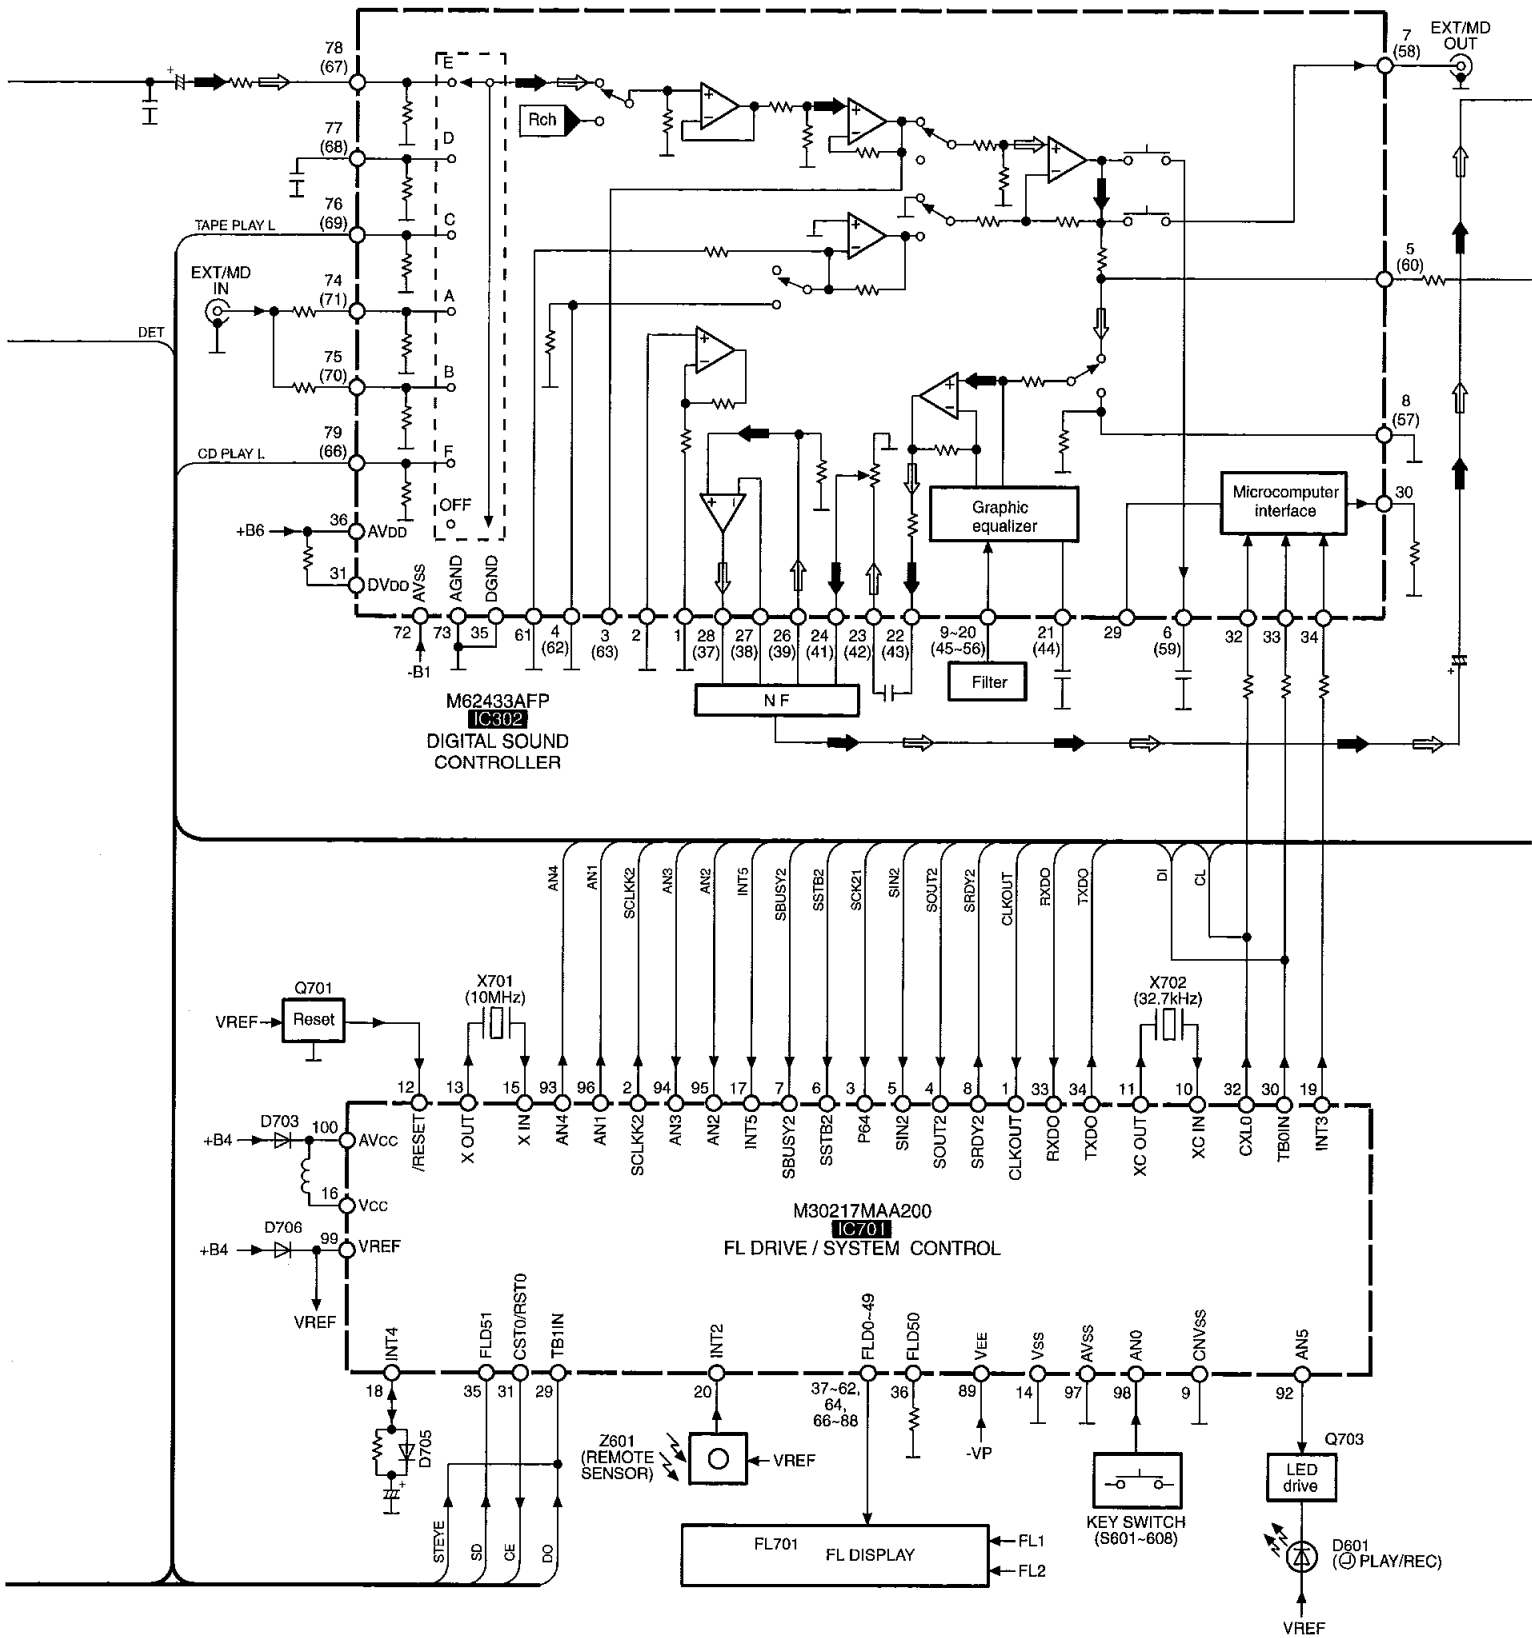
78 (67)
77 (68)
76 (69)
TAPE PLAY L
EXT/MD IN
74 (71)
75 (70)
DET
79 (66)
CD PLAY L
+B6
36 AVDD
31 DVDD
E
D
C
A
B
F
OFF
Rch
7 (58)
EXT/MD OUT
5 (60)
8 (57)
30
Graphic equalizer
Microcomputer interface
AVSS AGND DGND
72 73 35 61 4 (62) 3 (63) 2 1 28 (37) 27 (38) 26 (39) 24 (41) 23 (42) 22 (43) 9~20 (45~56) 21 (44) 29 6 (59) 32 33 34
-B1
Filter
N F
M62433AFP
IC302
DIGITAL SOUND CONTROLLER
AN4 AN1 SCLK2 AN3 AN2 INT5 SBUSY2 SSTB2 SCK21 SIN2 SOUT2 SRDY2 CLKOUT RXDO TXDO DI CL
Q701
VREF
Reset
X701 (10MHz)
X702 (32.7kHz)
12 13 15 93 96 2 94 95 17 7 6 3 5 4 8 1 33 34 11 10 32 30 19
/RESET X OUT X IN AN4 AN1 SCLK2 AN3 AN2 INT5 SBUSY2 SSTB2 P64 SIN2 SOUT2 SRDY2 CLKOUT RXDO TXDO XC OUT XC IN CXL0 TB0IN INT3
+B4
D703
100 AVCC
16 VCC
D706
+B4
99 VREF
VREF
M30217MAA200
IC701
FL DRIVE / SYSTEM CONTROL
INT4 FLD51 CST0/RST0 TB1IN INT2 FLD0~49 FLD50 VEE VSS AVSS AN0 CNVSS AN5
18 35 31 29 20 37~62, 64, 66~88 36 89 14 97 98 9 92
D705
-VP
Z601 (REMOTE SENSOR)
VREF
Q703
LED drive
KEY SWITCH (S601~608)
FL701
FL DISPLAY
FL1
FL2
STEYE SD CE DO
D601 (Ⓙ PLAY/REC)
VREF